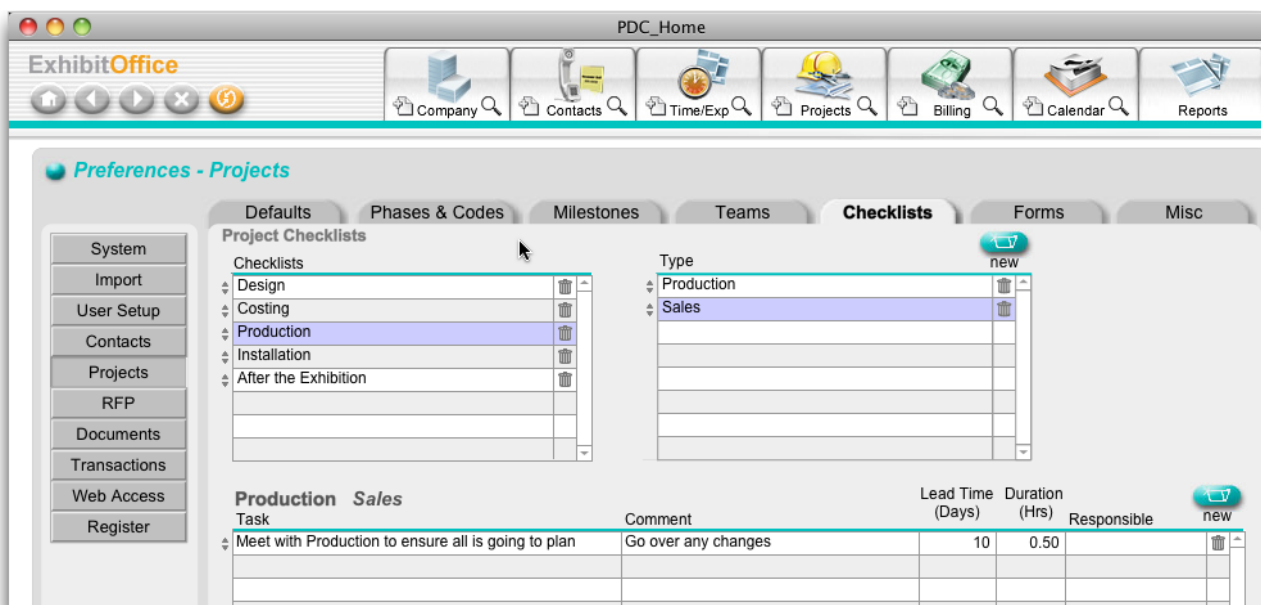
PDC_Home

ExhibitOffice

Company Contacts Time/Exp Projects Billing Calendar Reports

Preferences - Projects

Defaults Phases & Codes Milestones Teams Checklists Forms Misc

System
Import
User Setup
Contacts
Projects
RFP
Documents
Transactions
Web Access
Register

Project Checklists

Checklists
Design
Costing
Production
Installation
After the Exhibition

Type
Production
Sales

new

Production Sales

| Task | Comment | Lead Time (Days) | Duration (Hrs) | Responsible |
|---|---|---|---|---|
| Meet with Production to ensure all is going to plan | Go over any changes | 10 | 0.50 | |

new